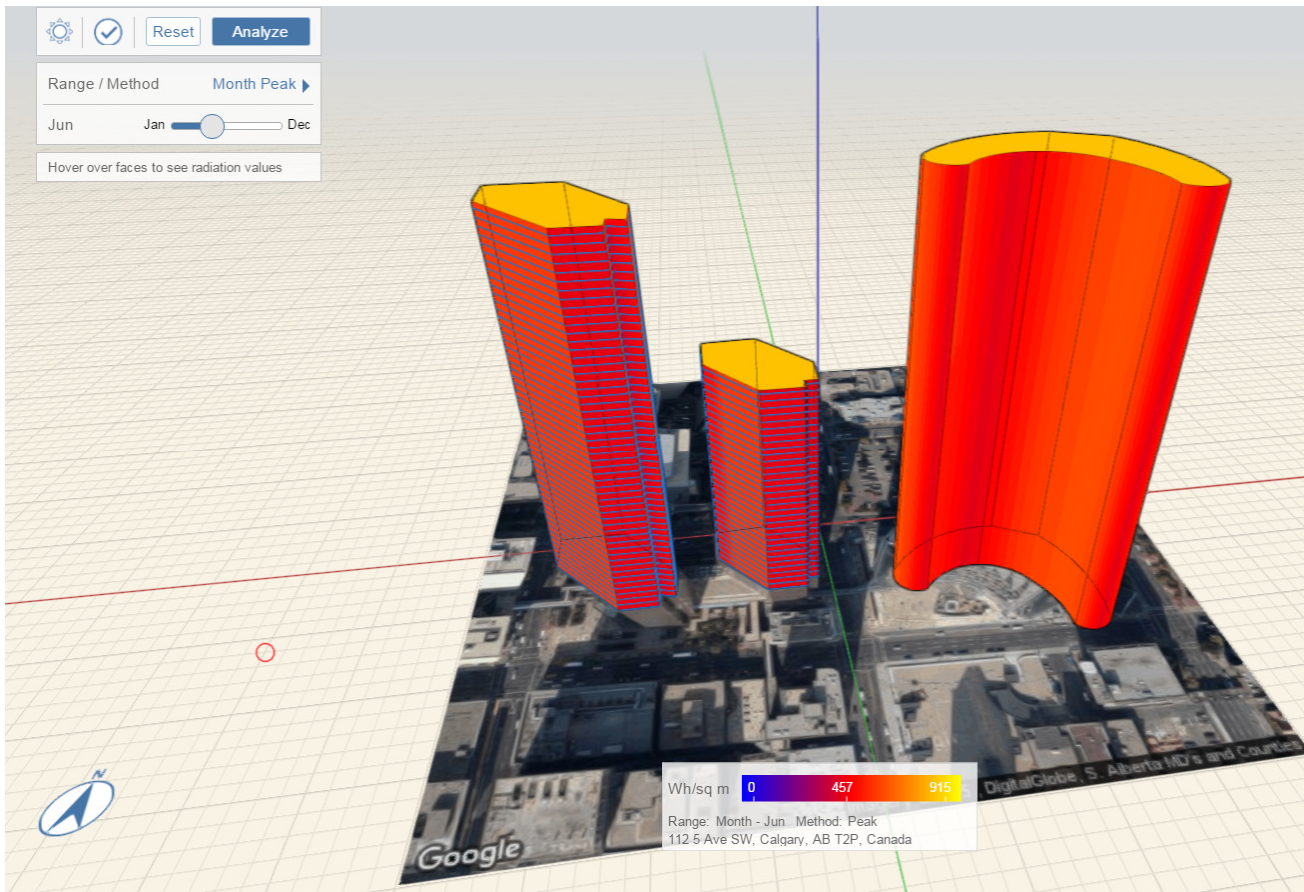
Reset Analyze

Range / Method Month Peak

Jun Jan Dec

Hover over faces to see radiation values

N

Google

Wh/sq m 0 457 915

Range: Month - Jun Method: Peak
112 5 Ave SW, Calgary, AB T2P, Canada

DigitalGlobe, S. Alberta MD's and Counties